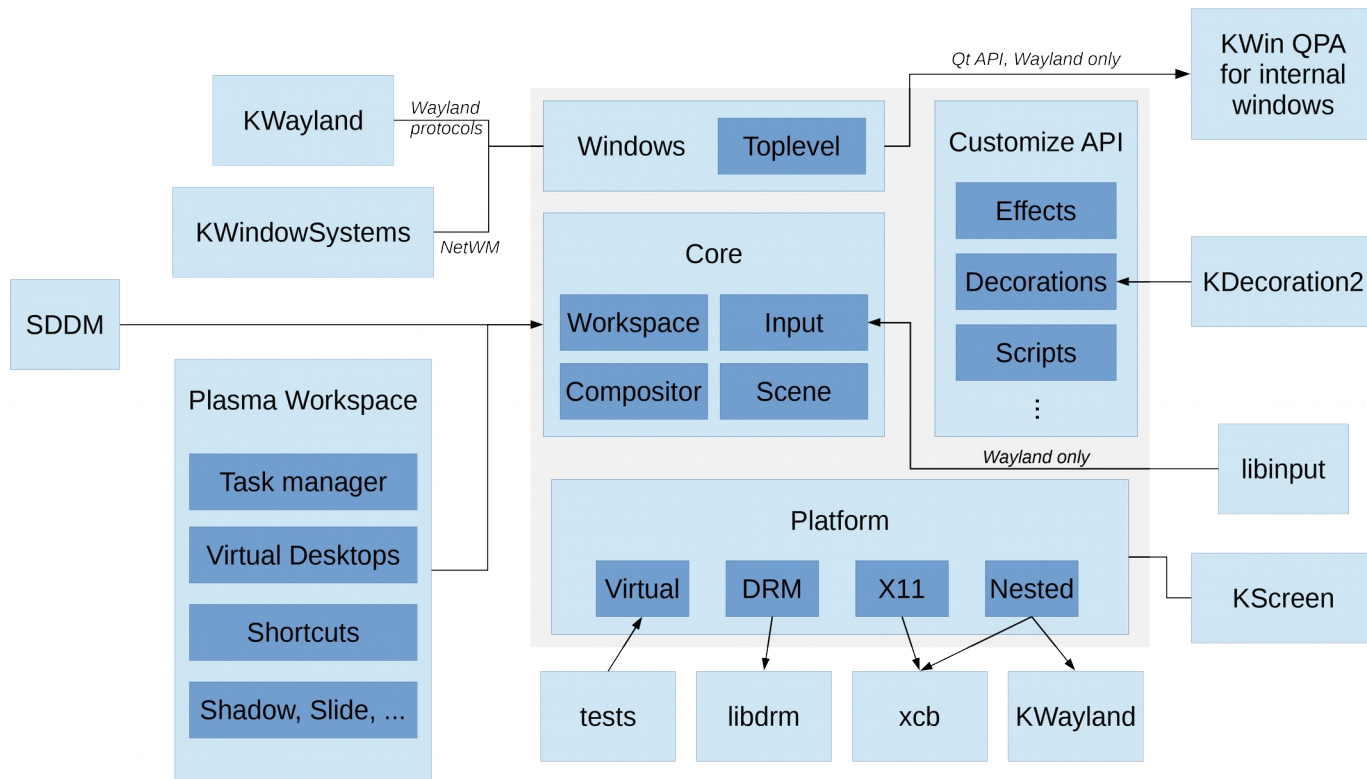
KWayland

Wayland protocols

KWindowSystems

NetWM

SDDM

Plasma Workspace

Task manager

Virtual Desktops

Shortcuts

Shadow, Slide, ...

Qt API, Wayland only

Windows

Toplevel

Core

Workspace

Input

Compositor

Scene

Customize API

Effects

Decorations

Scripts

⋮

KWin QPA for internal windows

KDecoration2

Wayland only

libinput

Platform

Virtual

DRM

X11

Nested

KScreen

tests

libdrm

xcb

KWayland